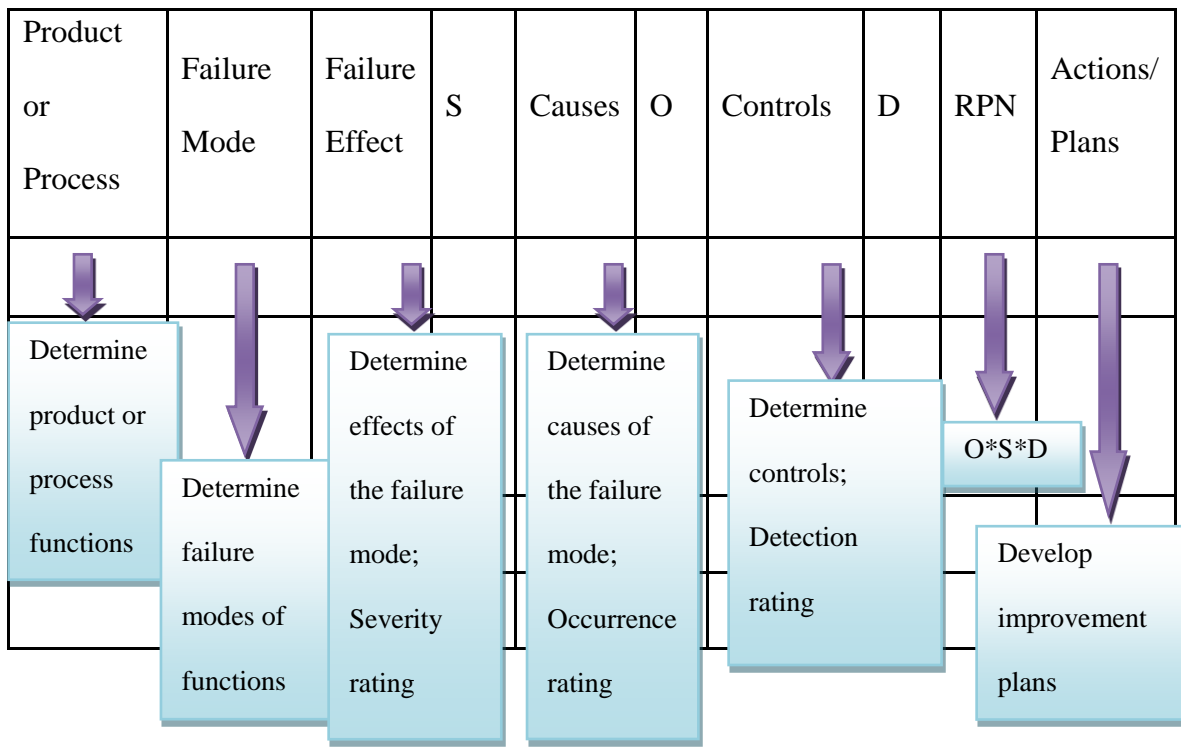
| Product or Process | Failure Mode | Failure Effect | S | Causes | O | Controls | D | RPN | Actions/ Plans |
|---|---|---|---|---|---|---|---|---|---|

Determine product or process functions

Determine failure modes of functions

Determine effects of the failure mode; Severity rating

Determine causes of the failure mode; Occurrence rating

Determine controls; Detection rating

O*S*D

Develop improvement plans